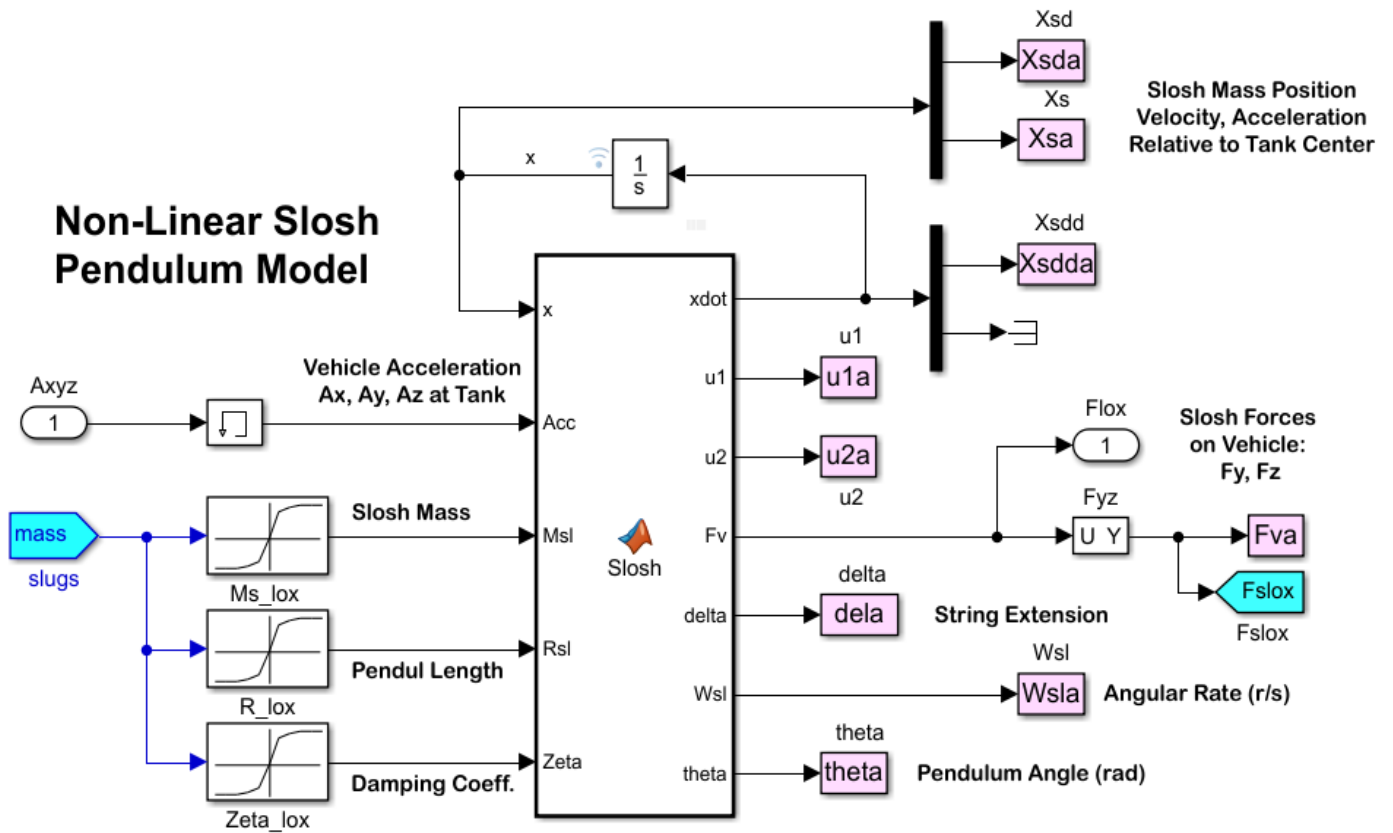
Non-Linear Slosh Pendulum Model

Xsd
Xsda
Xs
Xsa
Slosh Mass Position Velocity, Acceleration Relative to Tank Center

x
$\frac{1}{s}$

Xsdd
Xsdda

x
xdot
Acc
u1
u2
Msl
Fv
Rsl
delta
Wsl
Zeta
theta
Slosh

Axyz
1
Vehicle Acceleration Ax, Ay, Az at Tank

u1
u1a
u2a
u2

Flox
1
Slosh Forces on Vehicle: Fy, Fz
Fyz
U Y
Fva
Fslox
Fslox

mass
slugs
Slosh Mass
Ms_lox
Pendul Length
R_lox
Damping Coeff.
Zeta_lox

delta
dela
String Extension
Wsl
Wsla
Angular Rate (r/s)
theta
theta
Pendulum Angle (rad)